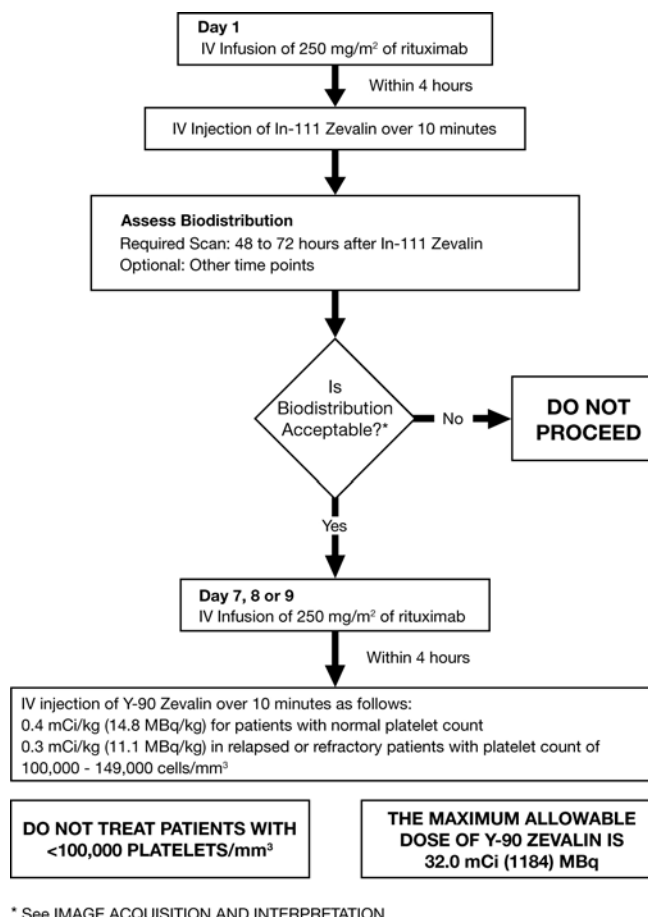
Day 1
IV Infusion of 250 mg/m$^2$ of rituximab

Within 4 hours

IV Injection of In-111 Zevalin over 10 minutes

Assess Biodistribution
Required Scan: 48 to 72 hours after In-111 Zevalin
Optional: Other time points

Is Biodistribution Acceptable?*

No

DO NOT PROCEED

Yes

Day 7, 8 or 9
IV Infusion of 250 mg/m$^2$ of rituximab

Within 4 hours

IV injection of Y-90 Zevalin over 10 minutes as follows:
0.4 mCi/kg (14.8 MBq/kg) for patients with normal platelet count
0.3 mCi/kg (11.1 MBq/kg) in relapsed or refractory patients with platelet count of 100,000 - 149,000 cells/mm$^3$

DO NOT TREAT PATIENTS WITH <100,000 PLATELETS/mm$^3$

THE MAXIMUM ALLOWABLE DOSE OF Y-90 ZEVALIN IS 32.0 mCi (1184) MBq

* See IMAGE ACQUISITION AND INTERPRETATION